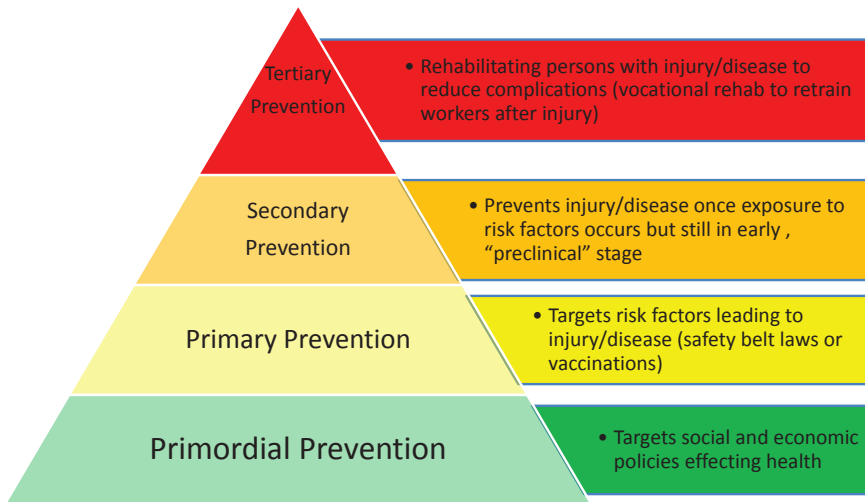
Tertiary Prevention

• Rehabilitating persons with injury/disease to reduce complications (vocational rehab to retrain workers after injury)

Secondary Prevention

• Prevents injury/disease once exposure to risk factors occurs but still in early , "preclinical" stage

Primary Prevention

• Targets risk factors leading to injury/disease (safety belt laws or vaccinations)

Primordial Prevention

• Targets social and economic policies effecting health